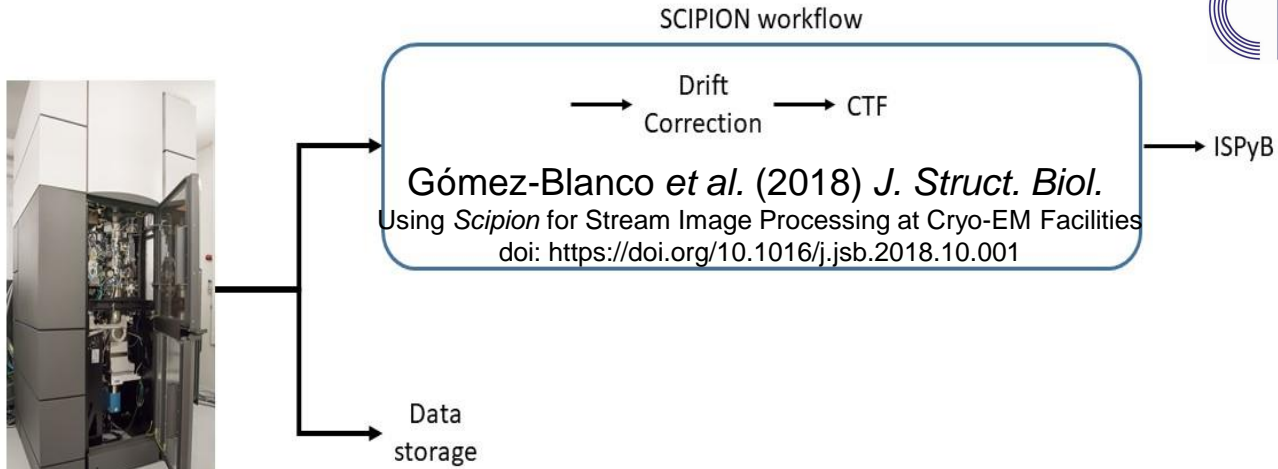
SCIPION workflow

Drift Correction

CTF

Gómez-Blanco *et al.* (2018) *J. Struct. Biol.*
Using *Scipion* for Stream Image Processing at Cryo-EM Facilities
doi: https://doi.org/10.1016/j.jsb.2018.10.001

ISPyB

Data storage